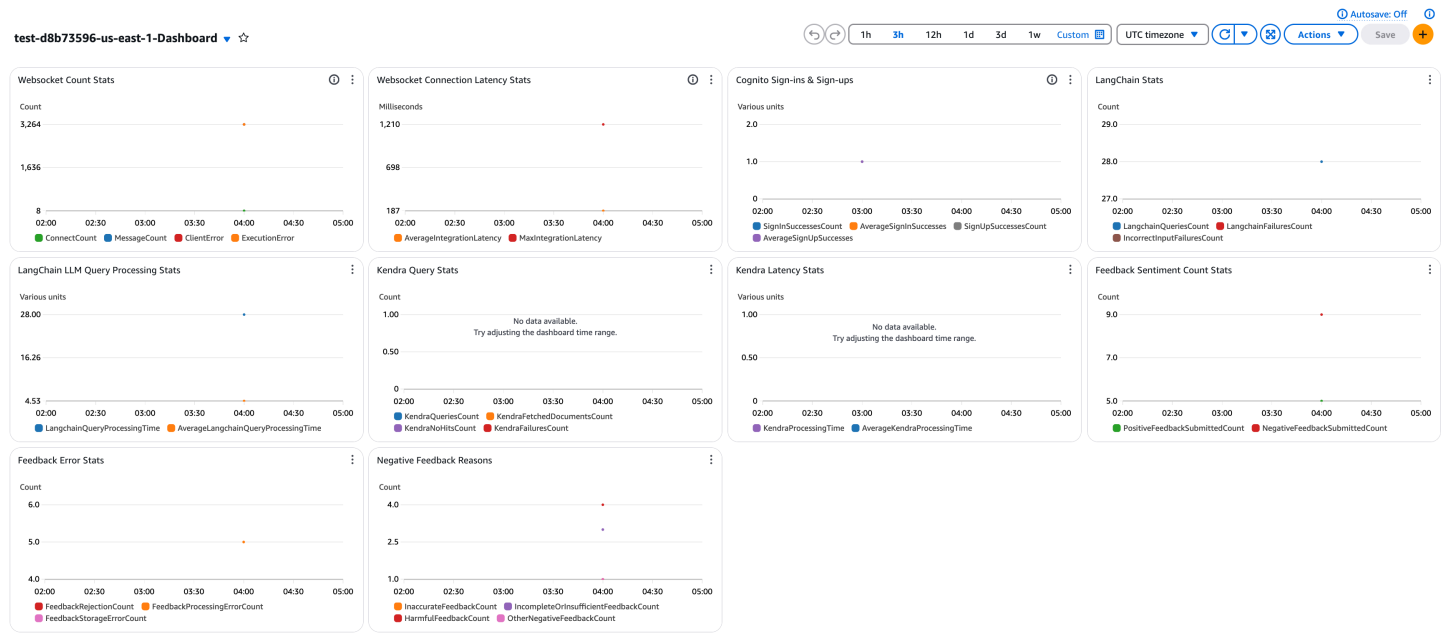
test-d8b73596-us-east-1-Dashboard

Autosave: Off

1h 3h 12h 1d 3d 1w Custom

UTC timezone

Actions

Save

Websocket Count Stats

Count

3,264

1,636

8

02:00 02:30 03:00 03:30 04:00 04:30 05:00

ConnectCount MessageCount ClientError ExecutionError

Websocket Connection Latency Stats

Milliseconds

1,210

698

187

02:00 02:30 03:00 03:30 04:00 04:30 05:00

AverageIntegrationLatency MaxIntegrationLatency

Cognito Sign-ins & Sign-ups

Various units

2.0

1.0

0

02:00 02:30 03:00 03:30 04:00 04:30 05:00

SignInSuccessesCount AverageSignInSuccesses SignUpSuccessesCount AverageSignUpSuccesses

LangChain Stats

Count

29.0

28.0

27.0

02:00 02:30 03:00 03:30 04:00 04:30 05:00

LangchainQueriesCount LangchainFailuresCount IncorrectInputFailuresCount

LangChain LLM Query Processing Stats

Various units

28.00

16.26

4.53

02:00 02:30 03:00 03:30 04:00 04:30 05:00

LangchainQueryProcessingTime AverageLangchainQueryProcessingTime

Kendra Query Stats

Count

1.00

0.50

0

No data available.
Try adjusting the dashboard time range.

02:00 02:30 03:00 03:30 04:00 04:30 05:00

KendraQueriesCount KendraFetchedDocumentsCount KendraNoHitsCount KendraFailuresCount

Kendra Latency Stats

Various units

1.00

0.50

0

No data available.
Try adjusting the dashboard time range.

02:00 02:30 03:00 03:30 04:00 04:30 05:00

KendraProcessingTime AverageKendraProcessingTime

Feedback Sentiment Count Stats

Count

9.0

7.0

5.0

02:00 02:30 03:00 03:30 04:00 04:30 05:00

PositiveFeedbackSubmittedCount NegativeFeedbackSubmittedCount

Feedback Error Stats

Count

6.0

5.0

4.0

02:00 02:30 03:00 03:30 04:00 04:30 05:00

FeedbackRejectionCount FeedbackProcessingErrorCount FeedbackStorageErrorCount

Negative Feedback Reasons

Count

4.0

2.5

1.0

02:00 02:30 03:00 03:30 04:00 04:30 05:00

InaccurateFeedbackCount IncompleteOrInsufficientFeedbackCount HarmfulFeedbackCount OtherNegativeFeedbackCount